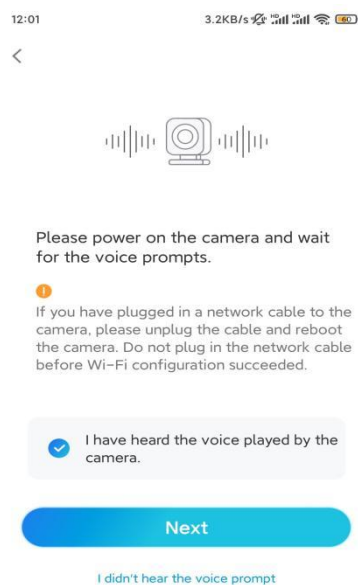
12:01 3.2KB/s 60

<

Please power on the camera and wait for the voice prompts.

!

If you have plugged in a network cable to the camera, please unplug the cable and reboot the camera. Do not plug in the network cable before Wi-Fi configuration succeeded.

I have heard the voice played by the camera.

Next

I didn't hear the voice prompt